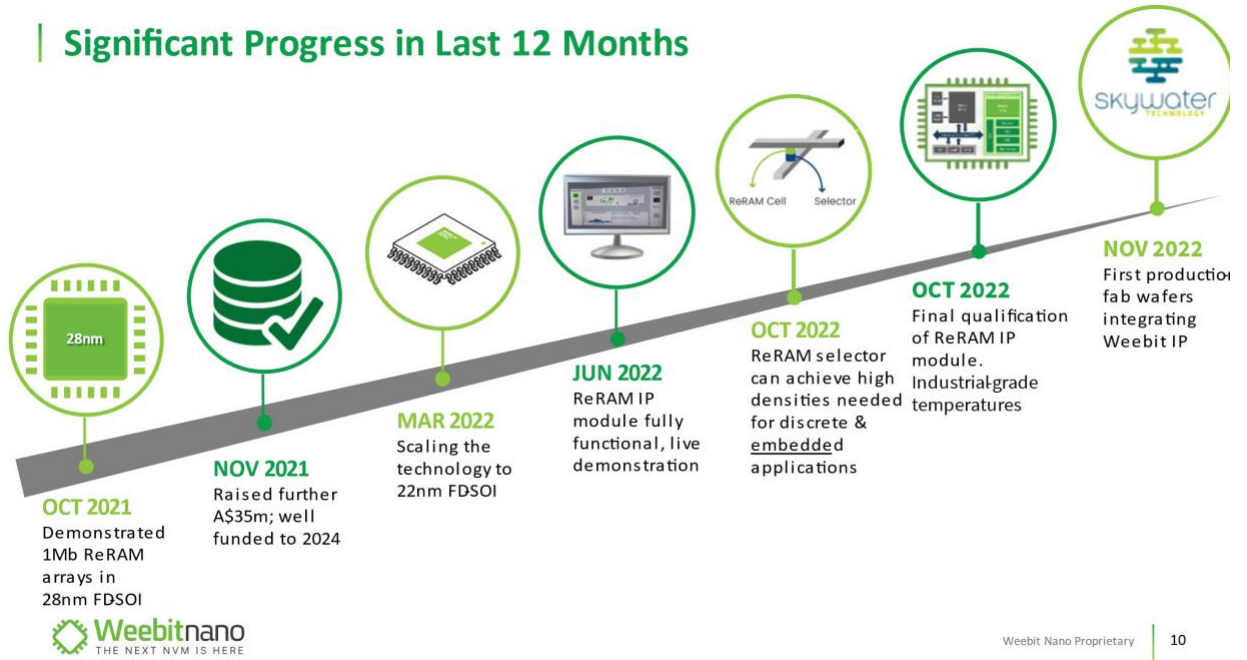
Significant Progress in Last 12 Months

28nm

OCT 2021
Demonstrated 1Mb ReRAM arrays in 28nm FDSOI

NOV 2021
Raised further A$35m; well funded to 2024

MAR 2022
Scaling the technology to 22nm FDSOI

JUN 2022
ReRAM IP module fully functional, live demonstration

ReRAM Cell
Selector

OCT 2022
ReRAM selector can achieve high densities needed for discrete & embedded applications

OCT 2022
Final qualification of ReRAM IP module. Industrial-grade temperatures

skywater
TECHNOLOGY

NOV 2022
First productio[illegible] fab wafers integrating Weebit IP

Weebitnano
THE NEXT NVM IS HERE

Weebit Nano Proprietary
10